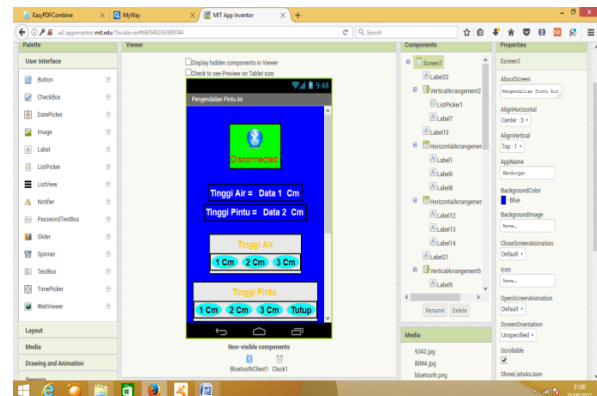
EasyPDFCombine
MyWay
MIT App Inventor

ai2.appinventor.mit.edu/?locale=en#5605403263889744

Search

Palette
User Interface
Button
CheckBox
DatePicker
Image
Label
ListPicker
ListView
Notifier
PasswordTextBox
Slider
Spinner
TextBox
TimePicker
WebViewer
Layout
Media
Drawing and Animation

Viewer
Display hidden components in Viewer
Check to see Preview on Tablet size.

9:48
Pengendalian Pintu Air
Disconnected
Tinggi Air = Data 1 Cm
Tinggi Pintu = Data 2 Cm
Tinggi Air
1 Cm 2 Cm 3 Cm
Tinggi Pintu
1 Cm 2 Cm 3 Cm Tutup

Non-visible components
BluetoothClient1 Clock1

Components
Screen1
Label22
VerticalArrangement2
ListPicker1
Label7
Label15
HorizontalArrangement
Label1
Label6
Label8
HorizontalArrangement
Label12
Label13
Label14
Label21
VerticalArrangement5
Label5
Rename Delete

Media
9342.jpg
BIMA.jpg
bluetooth.png

Properties
Screen1
AboutScreen
Pengendalian Pintu Air
AlignHorizontal
Center : 3
AlignVertical
Top : 1
AppName
Bendungan
BackgroundColor
Blue
BackgroundImage
None...
CloseScreenAnimation
Default
Icon
None...
OpenScreenAnimation
Default
ScreenOrientation
Unspecified
Scrollable
ShowListsAsJson

21:00